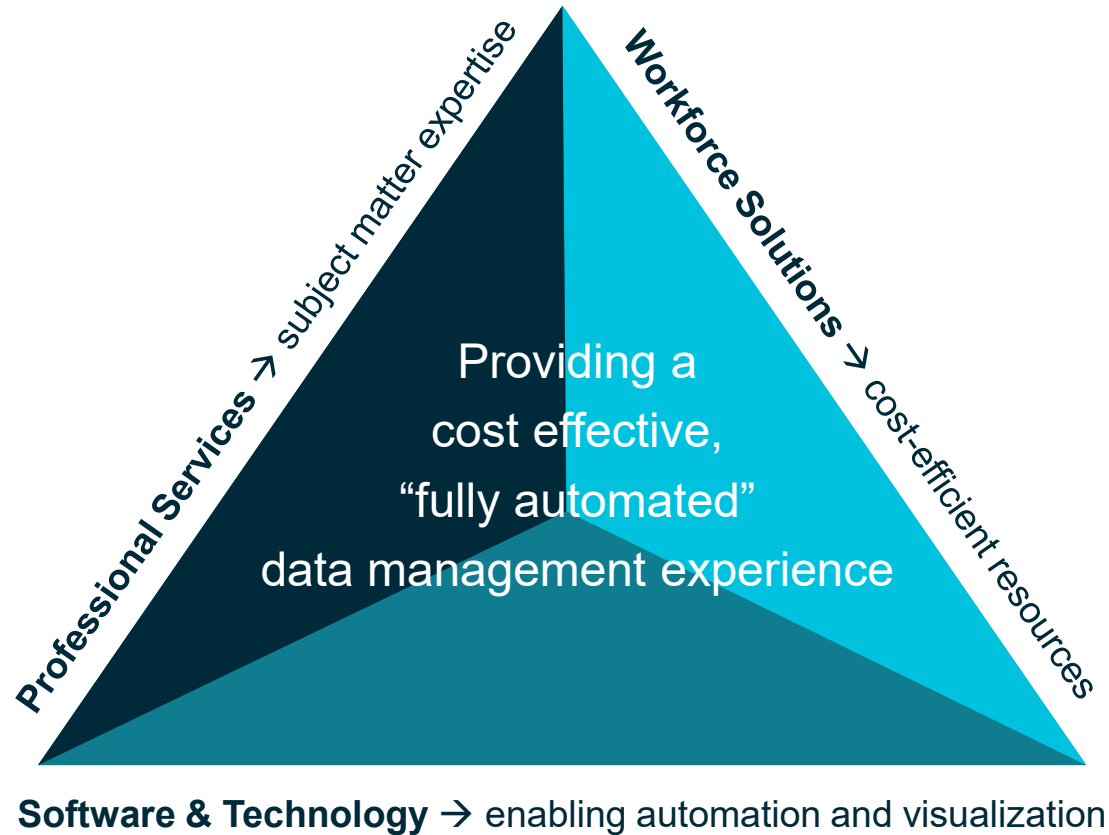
Professional Services → subject matter expertise

Workforce Solutions → cost-efficient resources

Providing a cost effective, “fully automated” data management experience

Software & Technology → enabling automation and visualization